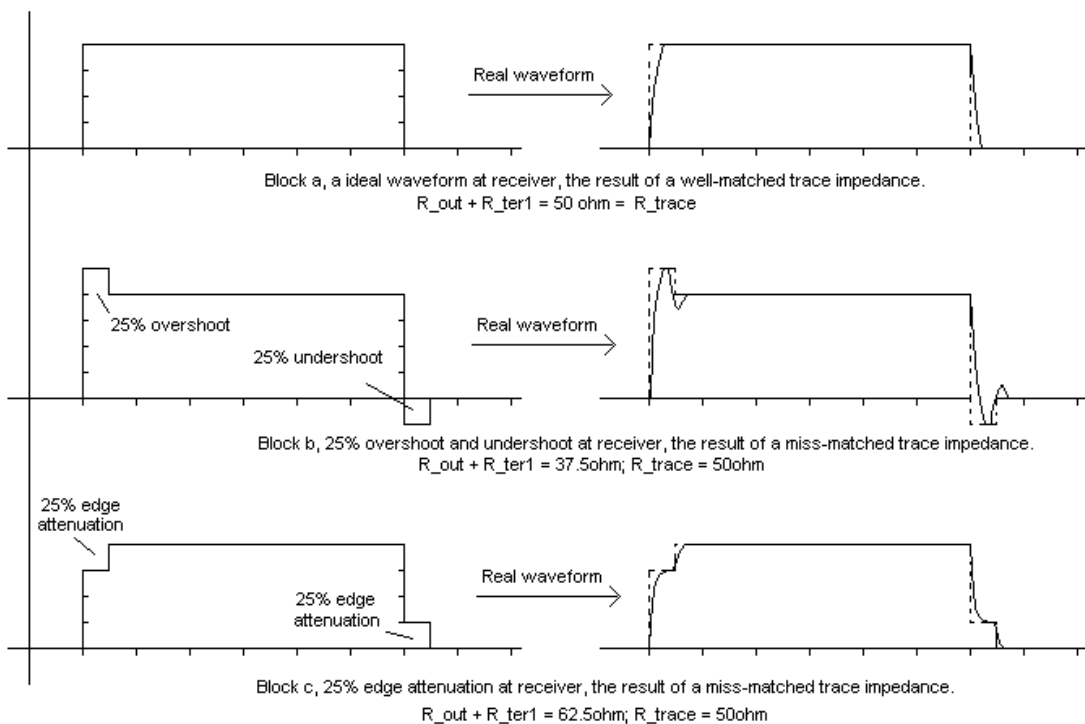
Real waveform

Block a, a ideal waveform at receiver, the result of a well-matched trace impedance.
R_out + R_ter1 = 50 ohm = R_trace

25% overshoot

Real waveform

25% undershoot

Block b, 25% overshoot and undershoot at receiver, the result of a miss-matched trace impedance.
R_out + R_ter1 = 37.5ohm; R_trace = 50ohm

25% edge attenuation

Real waveform

25% edge attenuation

Block c, 25% edge attenuation at receiver, the result of a miss-matched trace impedance.
R_out + R_ter1 = 62.5ohm; R_trace = 50ohm